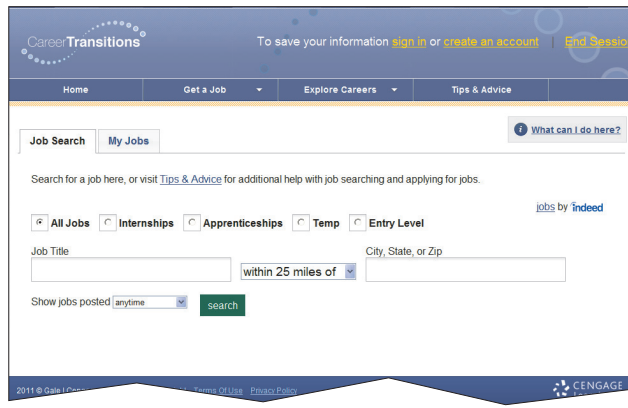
CareerTransitions

To save your information sign in or create an account | End Sessio

Home | Get a Job | Explore Careers | Tips & Advice

Job Search | My Jobs

What can I do here?

Search for a job here, or visit Tips & Advice for additional help with job searching and applying for jobs.

jobs by indeed

All Jobs | Internships | Apprenticeships | Temp | Entry Level

Job Title

within 25 miles of

City, State, or Zip

Show jobs posted anytime

search

2011 © Gale | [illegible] | Terms Of Use | Privacy Policy

CENGAGE